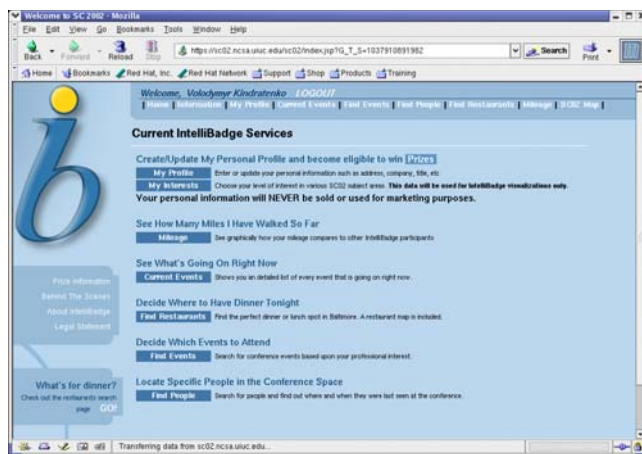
Welcome to SC 2002 - Mozilla

File Edit View Go Bookmarks Tools Window Help

Back Forward Reload Stop https://sc02.ncsa.uiuc.edu/sc02/index.jsp?G_T_S=1037910891982 Search Print

Home Bookmarks Red Hat, Inc. Red Hat Network Support Shop Products Training

Welcome, Volodymyr Kindratenko LOGOUT

Home | Information | My Profile | Current Events | Find Events | Find People | Find Restaurants | Mileage | SC02 Map |

Current IntelliBadge Services

Create/Update My Personal Profile and become eligible to win Prizes

My Profile Enter or update your personal information such as address, company, title, etc.

My Interests Choose your level of interest in various SC02 subject areas. This data will be used for IntelliBadge visualizations only.

Your personal information will NEVER be sold or used for marketing purposes.

See How Many Miles I Have Walked So Far

Mileage See graphically how your mileage compares to other IntelliBadge participants

See What's Going On Right Now

Current Events Shows you an detailed list of every event that is going on right now.

Decide Where to Have Dinner Tonight

Find Restaurants Find the perfect dinner or lunch spot in Baltimore. A restaurant map is included.

Decide Which Events to Attend

Find Events Search for conference events based upon your professional interest.

Locate Specific People in the Conference Space

Find People Search for people and find out where and when they were last seen at the conference.

Prize Information
Behind The Scenes
About IntelliBadge
Legal Statement

What's for dinner?
Check out the restaurants search page GO!

Transferring data from sc02.ncsa.uiuc.edu...